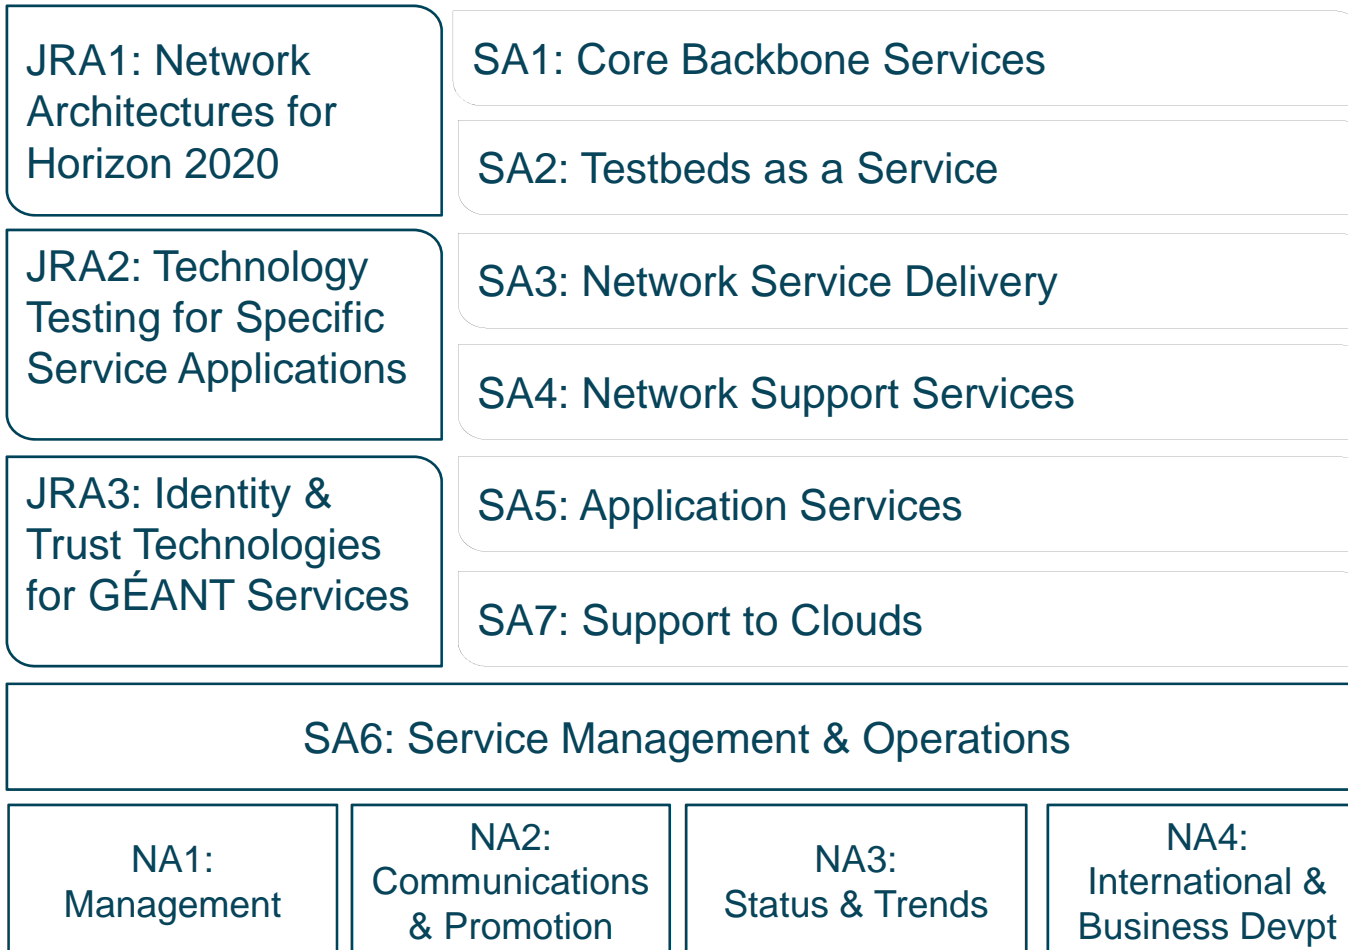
JRA1: Network Architectures for Horizon 2020

SA1: Core Backbone Services

SA2: Testbeds as a Service

JRA2: Technology Testing for Specific Service Applications

SA3: Network Service Delivery

SA4: Network Support Services

JRA3: Identity & Trust Technologies for GÉANT Services

SA5: Application Services

SA7: Support to Clouds

SA6: Service Management & Operations

NA1: Management

NA2: Communications & Promotion

NA3: Status & Trends

NA4: International & Business Devpt